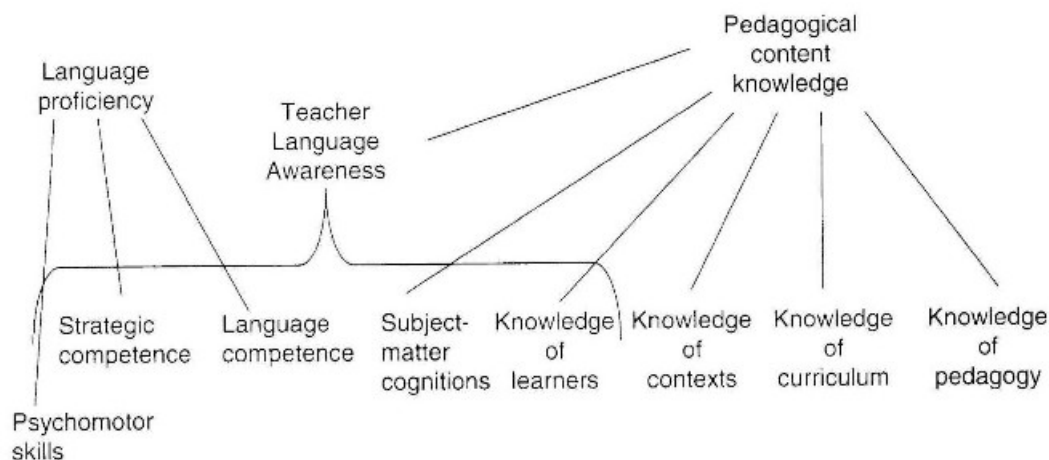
Pedagogical content knowledge

Language proficiency

Teacher Language Awareness

Strategic competence

Language competence

Subject-matter cognitions

Knowledge of learners

Knowledge of contexts

Knowledge of curriculum

Knowledge of pedagogy

Psychomotor skills